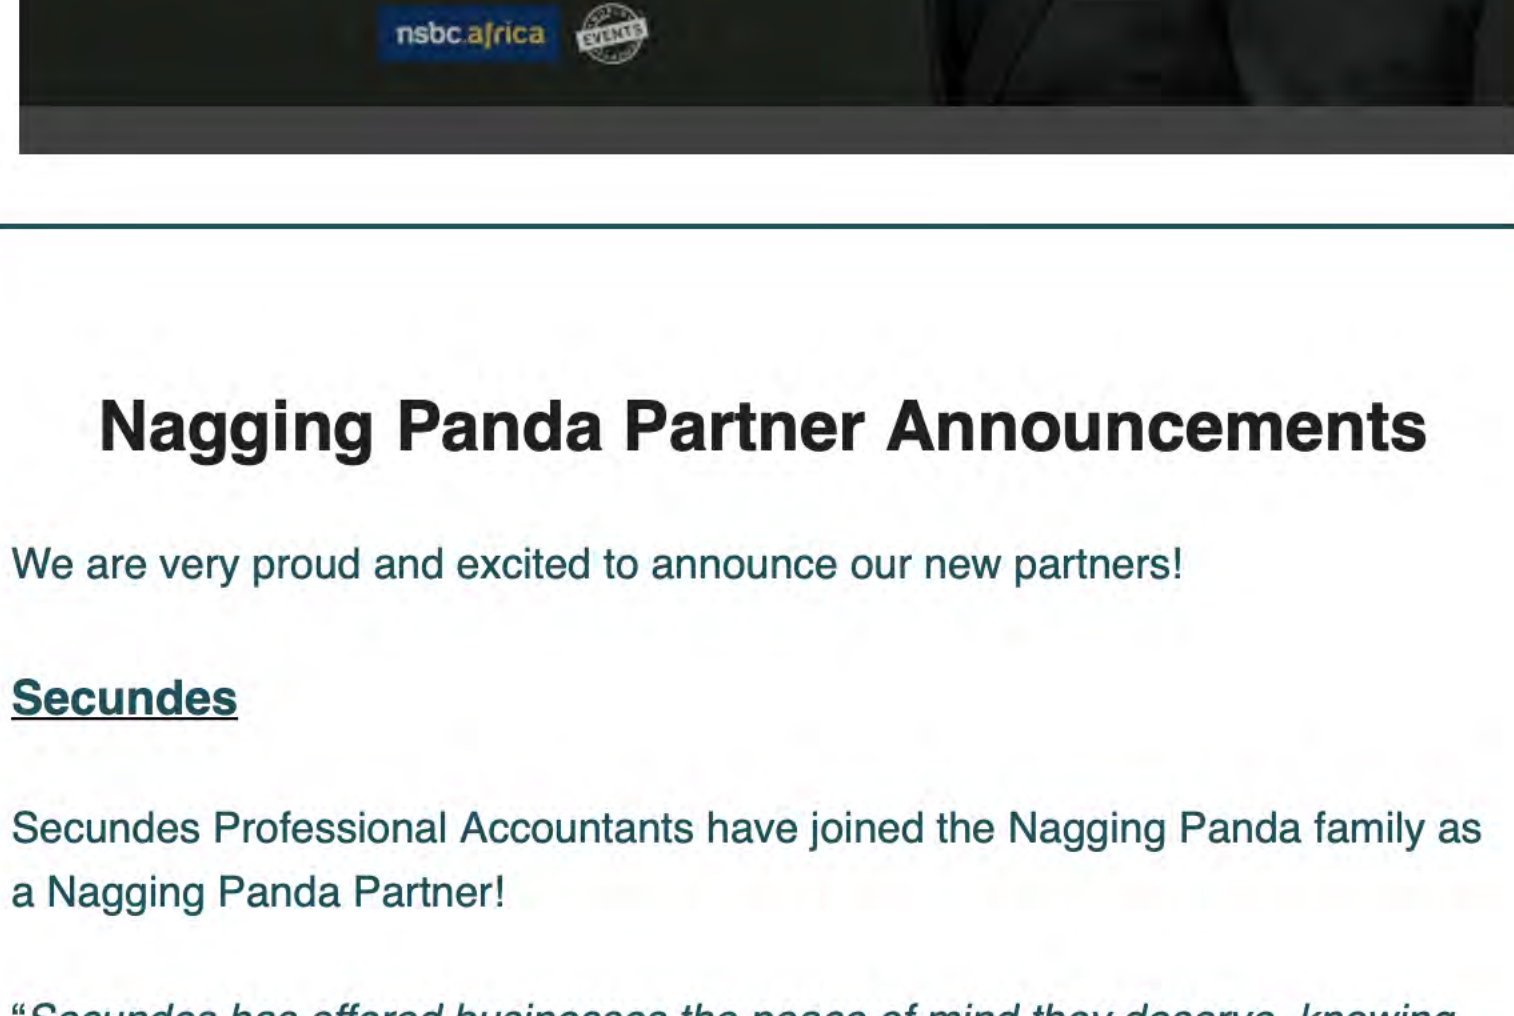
nsbc.africa EVENTS

Nagging Panda Partner Announcements

We are very proud and excited to announce our new partners!

Secundes

Secundes Professional Accountants have joined the Nagging Panda family as a Nagging Panda Partner!

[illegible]